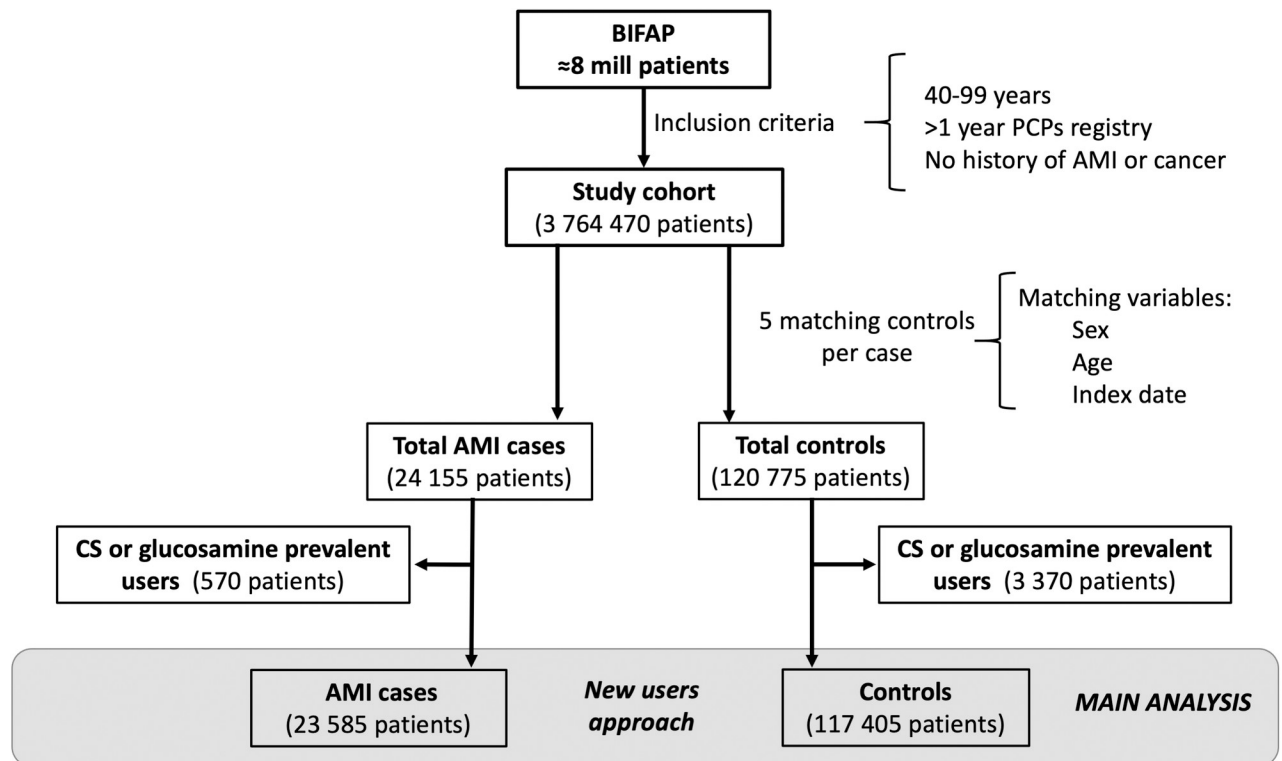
BIFAP
≈8 mill patients

Inclusion criteria

40-99 years
>1 year PCPs registry
No history of AMI or cancer

Study cohort
(3 764 470 patients)

5 matching controls per case

Matching variables:
Sex
Age
Index date

Total AMI cases
(24 155 patients)

Total controls
(120 775 patients)

CS or glucosamine prevalent users (570 patients)

CS or glucosamine prevalent users (3 370 patients)

AMI cases
(23 585 patients)

New users approach

Controls
(117 405 patients)

MAIN ANALYSIS